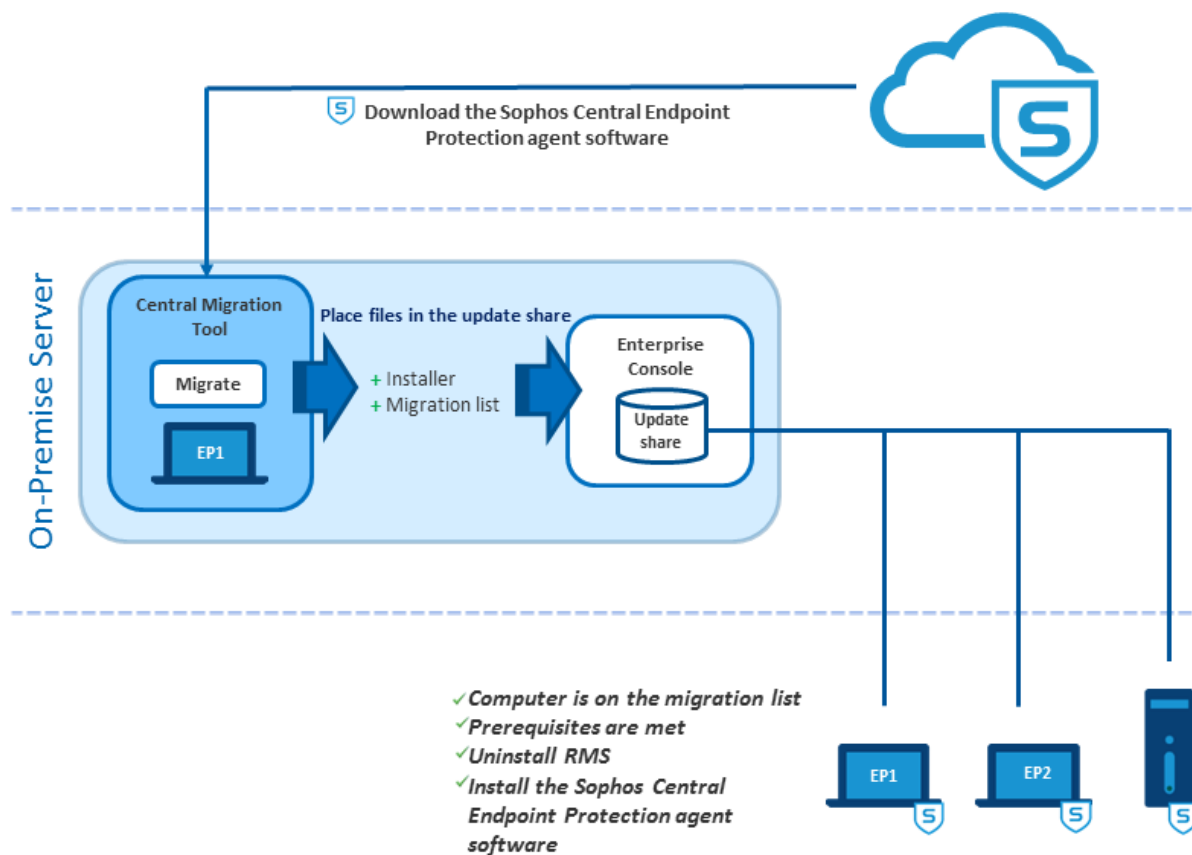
S Download the Sophos Central Endpoint Protection agent software

S

On-Premise Server

Central Migration Tool

Migrate

EP1

Place files in the update share

+ Installer
+ Migration list

Enterprise Console

Update share

✓Computer is on the migration list
✓Prerequisites are met
✓Uninstall RMS
✓Install the Sophos Central Endpoint Protection agent software

EP1

S

EP2

S

S